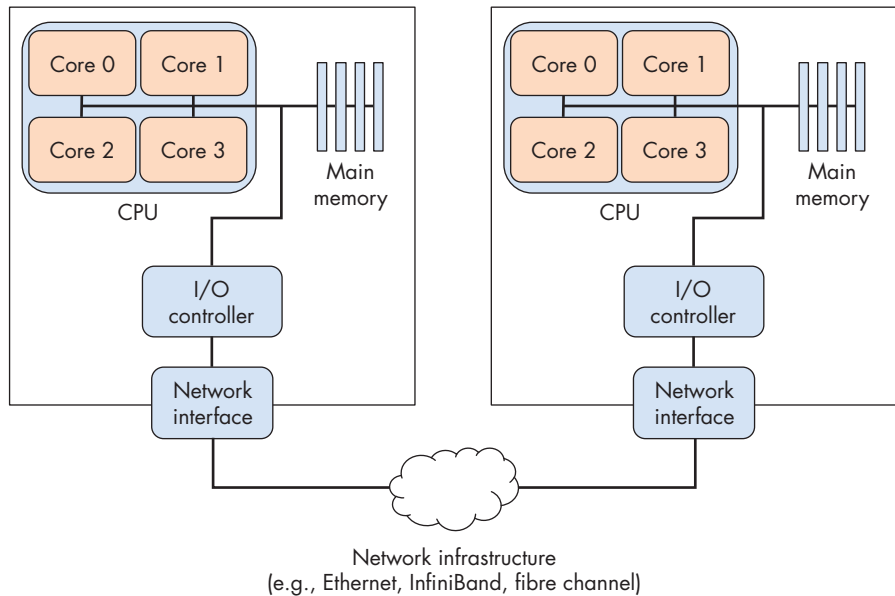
Core 0
Core 1
Core 2
Core 3
CPU
Main memory
I/O controller
Network interface

Core 0
Core 1
Core 2
Core 3
CPU
Main memory
I/O controller
Network interface

Network infrastructure
(e.g., Ethernet, InfiniBand, fibre channel)